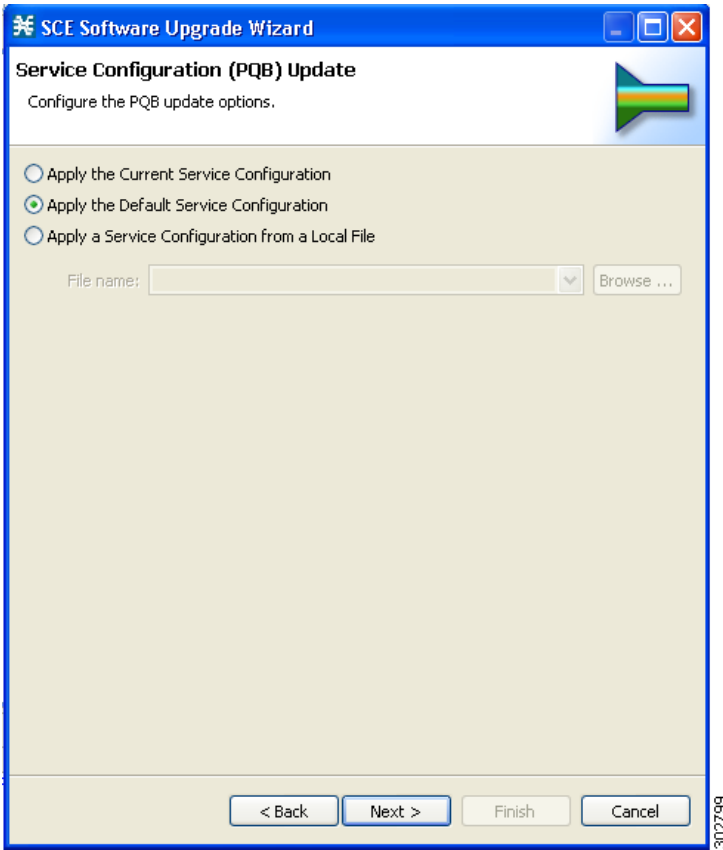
SCE Software Upgrade Wizard

Service Configuration (PQB) Update

Configure the PQB update options.

Apply the Current Service Configuration

Apply the Default Service Configuration

Apply a Service Configuration from a Local File

File name:

Browse ...

< Back

Next >

Finish

Cancel

302799